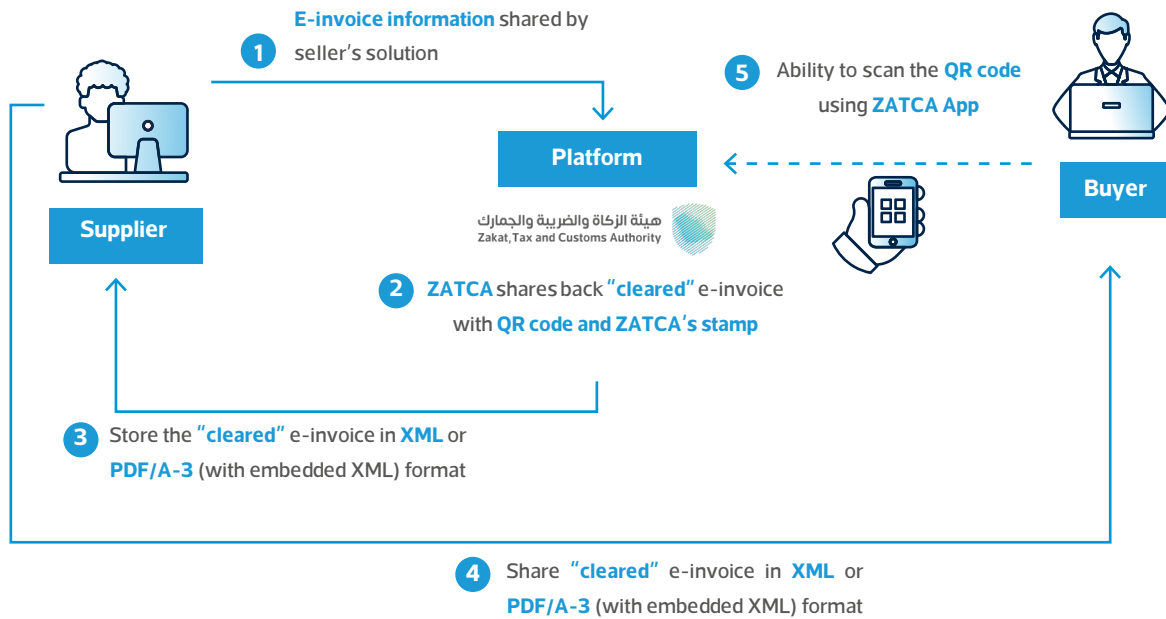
1 E-invoice information shared by seller's solution

5 Ability to scan the QR code using ZATCA App

Platform

Buyer

Supplier

هيئة الزكاة والضريبة والجمارك
Zakat,Tax and Customs Authority

2 ZATCA shares back "cleared" e-invoice with QR code and ZATCA's stamp

3 Store the "cleared" e-invoice in XML or PDF/A-3 (with embedded XML) format

4 Share "cleared" e-invoice in XML or PDF/A-3 (with embedded XML) format